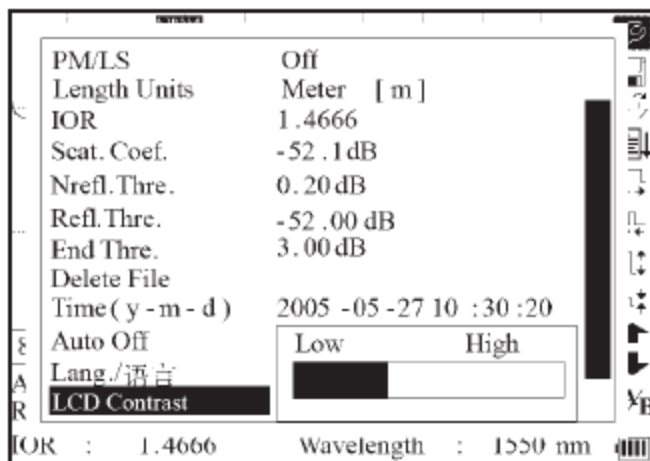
| | |
|---|---|
| PM/LS | Off |
| Length Units | Meter [ m ] |
| IOR | 1.4666 |
| Scat. Coef. | -52 .1dB |
| Nrefl. Thre. | 0. 20 dB |
| Refl. Thre. | -52 .00 dB |
| End Thre. | 3. 00 dB |
| Delete File | |
| Time ( y - m - d ) | 2005 -05 -27 10 :30 :20 |
| Auto Off | |
| Lang./语言 | |
| LCD Contrast | |

Low High

IOR : 1.4666 Wavelength : 1550 nm